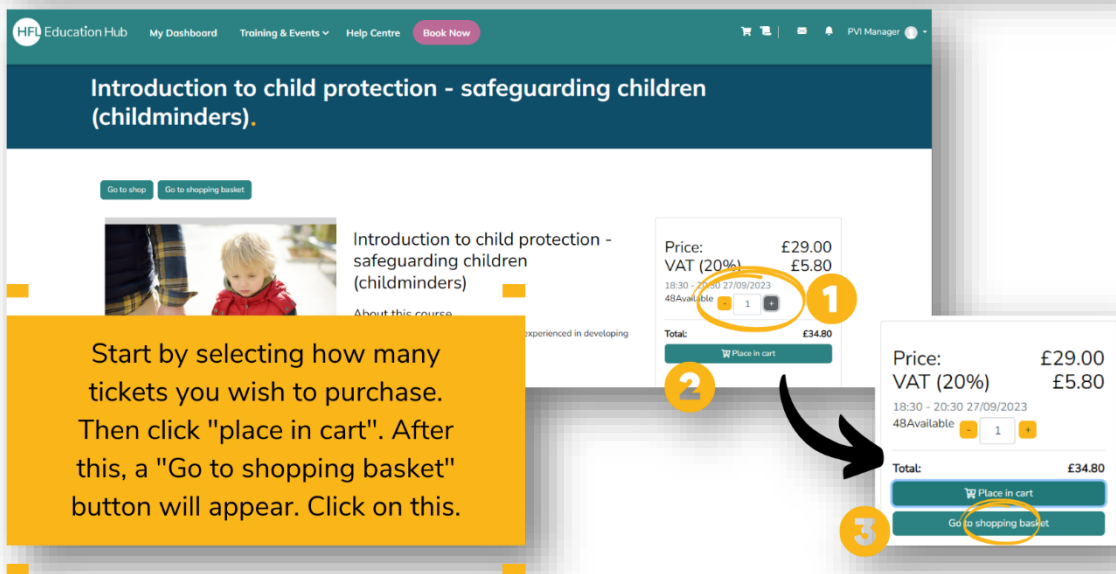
HFL Education Hub My Dashboard Training & Events Help Centre Book Now PVI Manager

Introduction to child protection - safeguarding children (childminders).

Go to shop Go to shopping basket

Introduction to child protection - safeguarding children (childminders)

About this course

experienced in developing

Price: £29.00
VAT (20%) £5.80
18:30 - 20:30 27/09/2023
48Available - 1 +
Total: £34.80
Place in cart

1

2

Start by selecting how many tickets you wish to purchase. Then click "place in cart". After this, a "Go to shopping basket" button will appear. Click on this.

Price: £29.00
VAT (20%) £5.80
18:30 - 20:30 27/09/2023
48Available - 1 +
Total: £34.80
Place in cart
Go to shopping basket

3